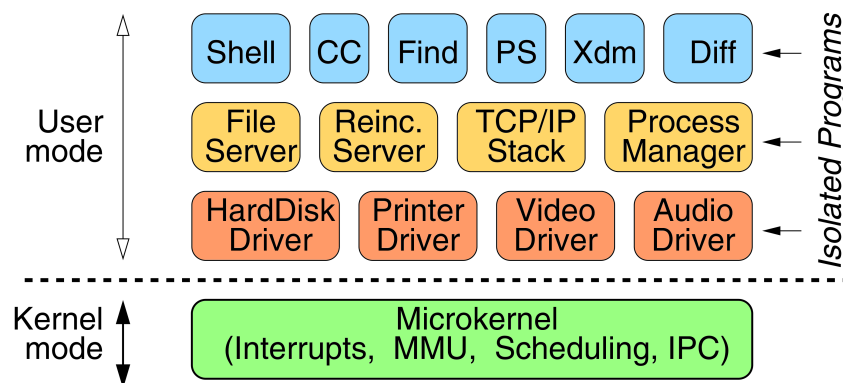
User mode

Shell
CC
Find
PS
Xdm
Diff

File Server
Reinc. Server
TCP/IP Stack
Process Manager

HardDisk Driver
Printer Driver
Video Driver
Audio Driver

Isolated Programs

Kernel mode

Microkernel
(Interrupts, MMU, Scheduling, IPC)